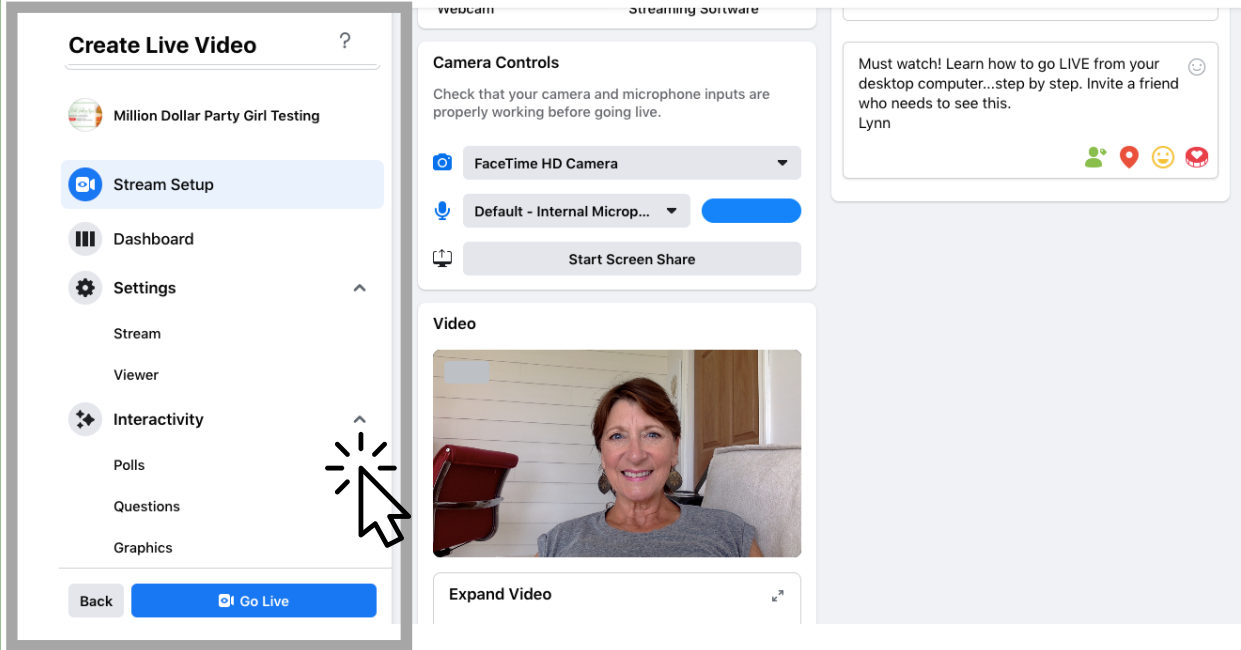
Create Live Video

?

Million Dollar Party Girl Testing

Stream Setup

Dashboard

Settings

Stream

Viewer

Interactivity

Polls

Questions

Graphics

Back

Go Live

Webcam

Streaming Software

Camera Controls

Check that your camera and microphone inputs are properly working before going live.

FaceTime HD Camera

Default - Internal Microp...

Start Screen Share

Video

Expand Video

Must watch! Learn how to go LIVE from your desktop computer...step by step. Invite a friend who needs to see this.
Lynn